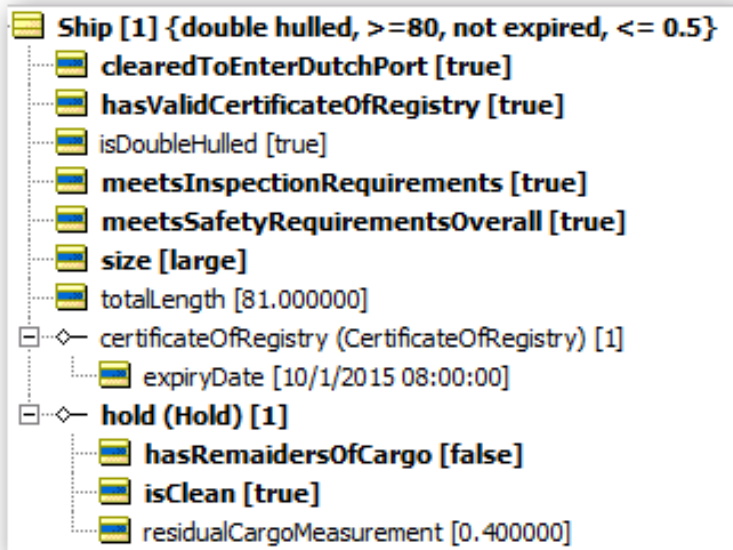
Ship [1] {double hulled, >=80, not expired, <= 0.5}
clearedToEnterDutchPort [true]
hasValidCertificateOfRegistry [true]
isDoubleHulled [true]
meetsInspectionRequirements [true]
meetsSafetyRequirementsOverall [true]
size [large]
totalLength [81.000000]
certificateOfRegistry (CertificateOfRegistry) [1]
expiryDate [10/1/2015 08:00:00]
hold (Hold) [1]
hasRemaidersOfCargo [false]
isClean [true]
residualCargoMeasurement [0.400000]